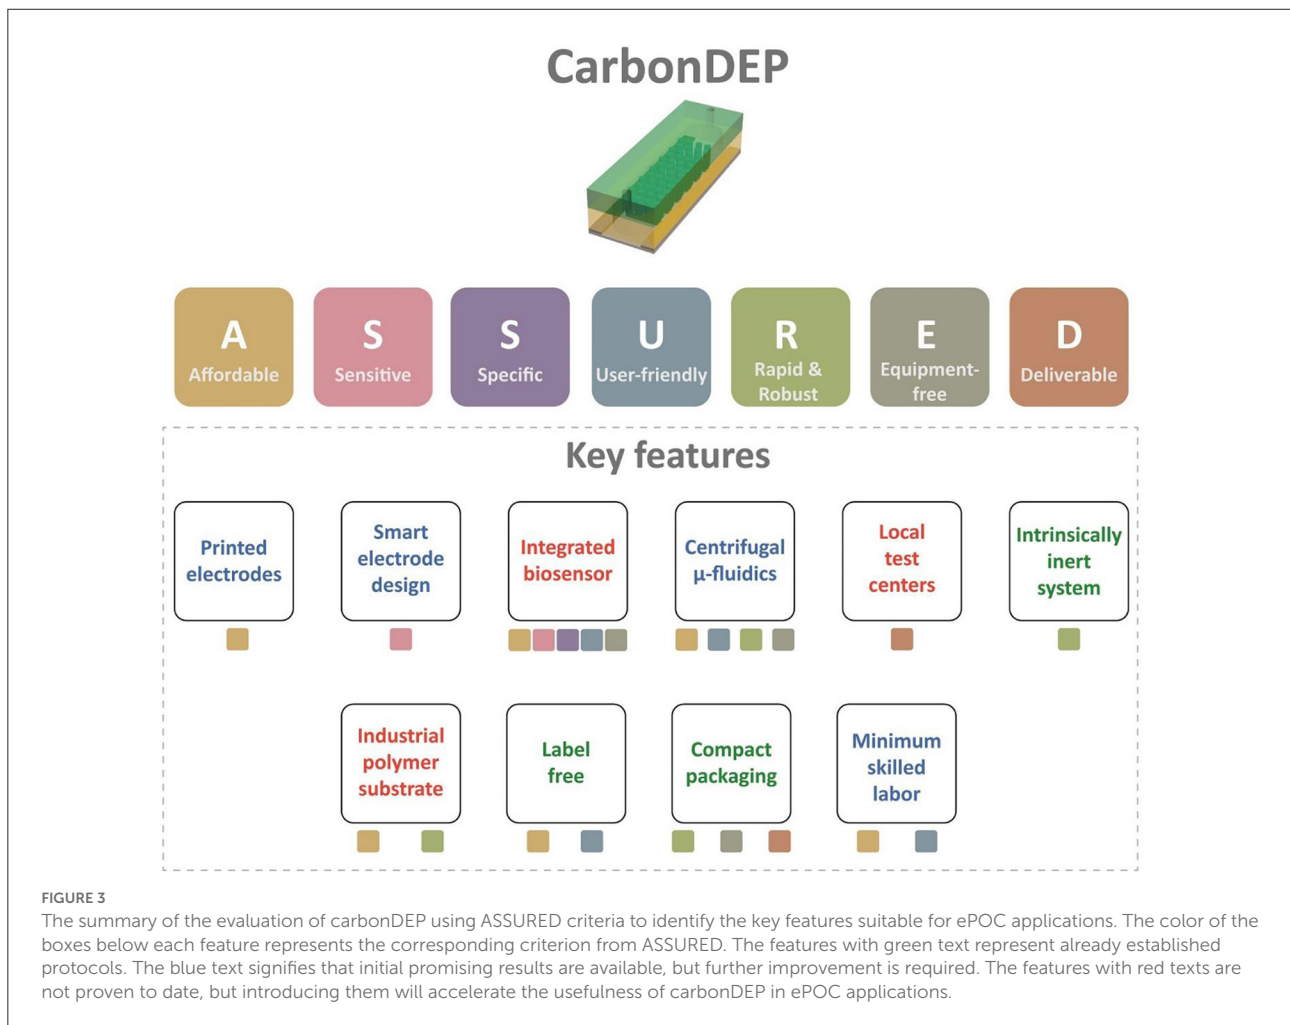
CarbonDEP

A
Affordable

S
Sensitive

S
Specific

U
User-friendly

R
Rapid & Robust

E
Equipment-free

D
Deliverable

Key features

Printed electrodes

Smart electrode design

Integrated biosensor

Centrifugal µ-fluidics

Local test centers

Intrinsically inert system

Industrial polymer substrate

Label free

Compact packaging

Minimum skilled labor

FIGURE 3
The summary of the evaluation of carbonDEP using ASSURED criteria to identify the key features suitable for ePOC applications. The color of the boxes below each feature represents the corresponding criterion from ASSURED. The features with green text represent already established protocols. The blue text signifies that initial promising results are available, but further improvement is required. The features with red texts are not proven to date, but introducing them will accelerate the usefulness of carbonDEP in ePOC applications.